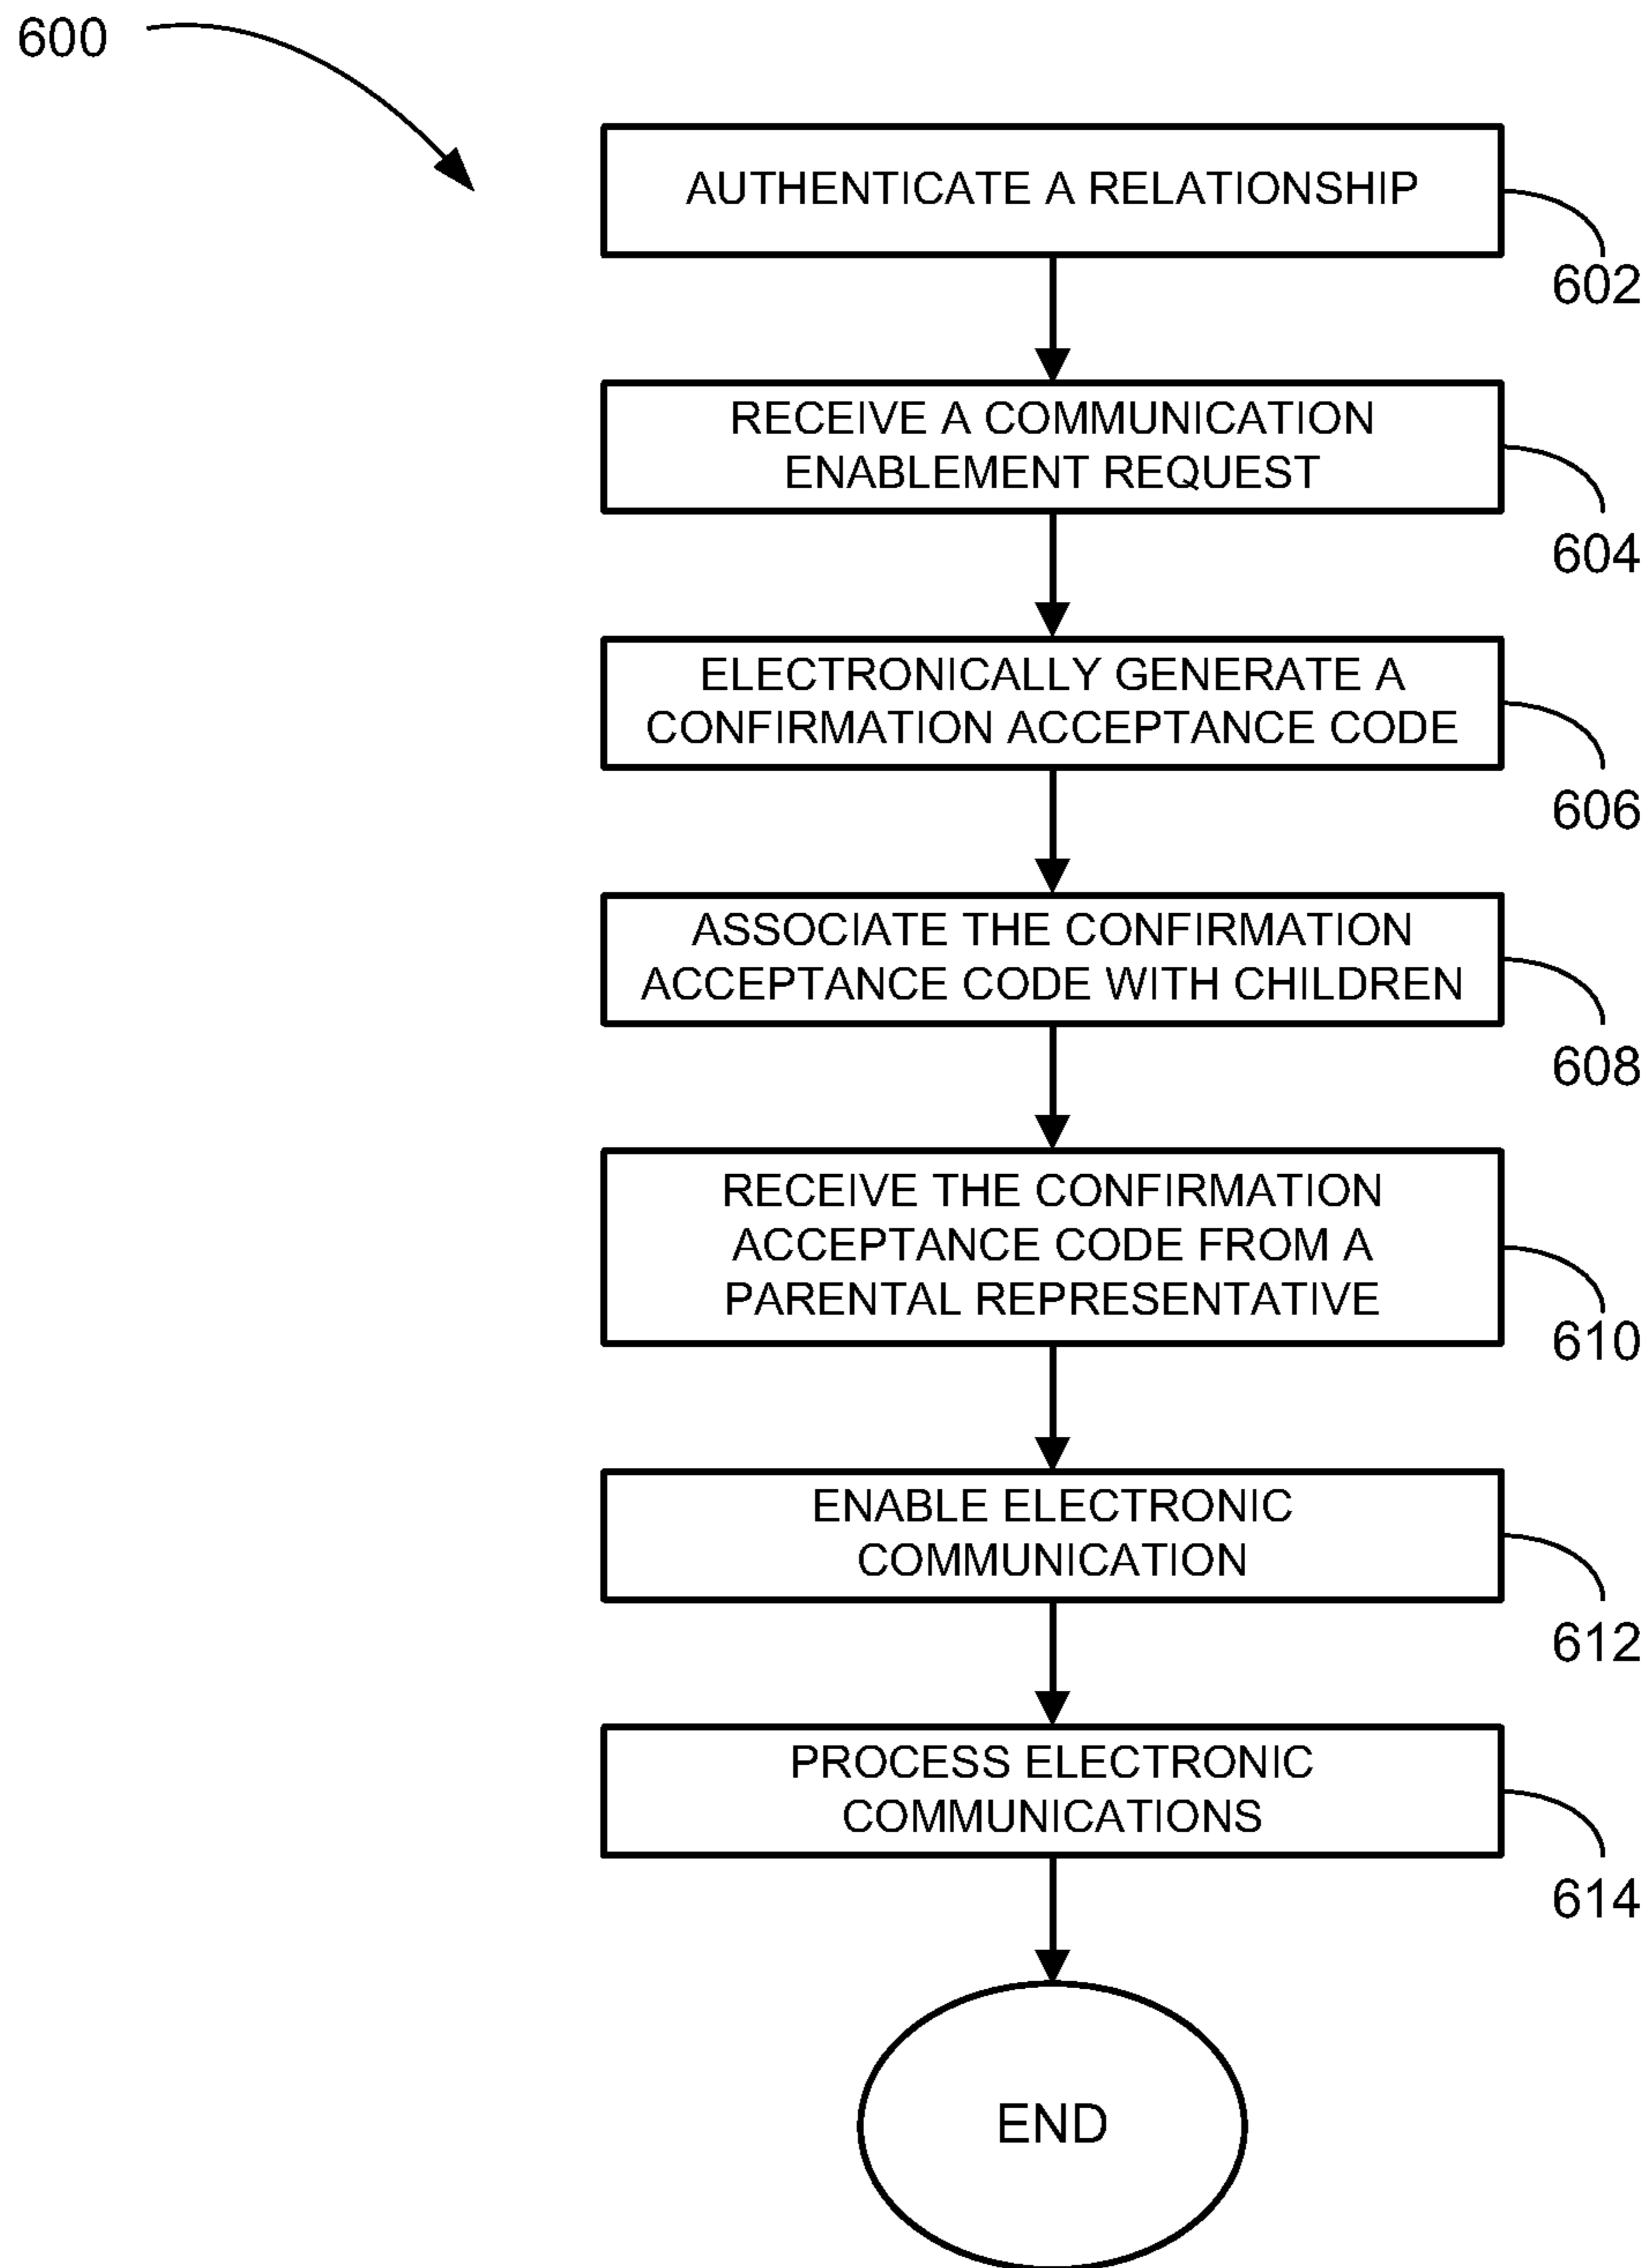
600

AUTHENTICATE A RELATIONSHIP

602

RECEIVE A COMMUNICATION ENABLEMENT REQUEST

604

ELECTRONICALLY GENERATE A CONFIRMATION ACCEPTANCE CODE

606

ASSOCIATE THE CONFIRMATION ACCEPTANCE CODE WITH CHILDREN

608

RECEIVE THE CONFIRMATION ACCEPTANCE CODE FROM A PARENTAL REPRESENTATIVE

610

ENABLE ELECTRONIC COMMUNICATION

612

PROCESS ELECTRONIC COMMUNICATIONS

614

END